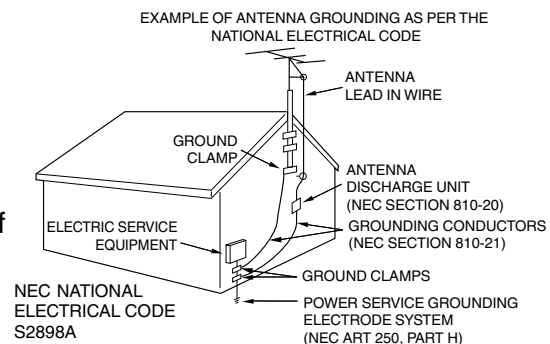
EXAMPLE OF ANTENNA GROUNDING AS PER THE NATIONAL ELECTRICAL CODE

ANTENNA LEAD IN WIRE

GROUND CLAMP

ANTENNA DISCHARGE UNIT (NEC SECTION 810-20)

ELECTRIC SERVICE EQUIPMENT

GROUNDING CONDUCTORS (NEC SECTION 810-21)

GROUND CLAMPS

NEC NATIONAL ELECTRICAL CODE S2898A

POWER SERVICE GROUNDING ELECTRODE SYSTEM (NEC ART 250, PART H)

f